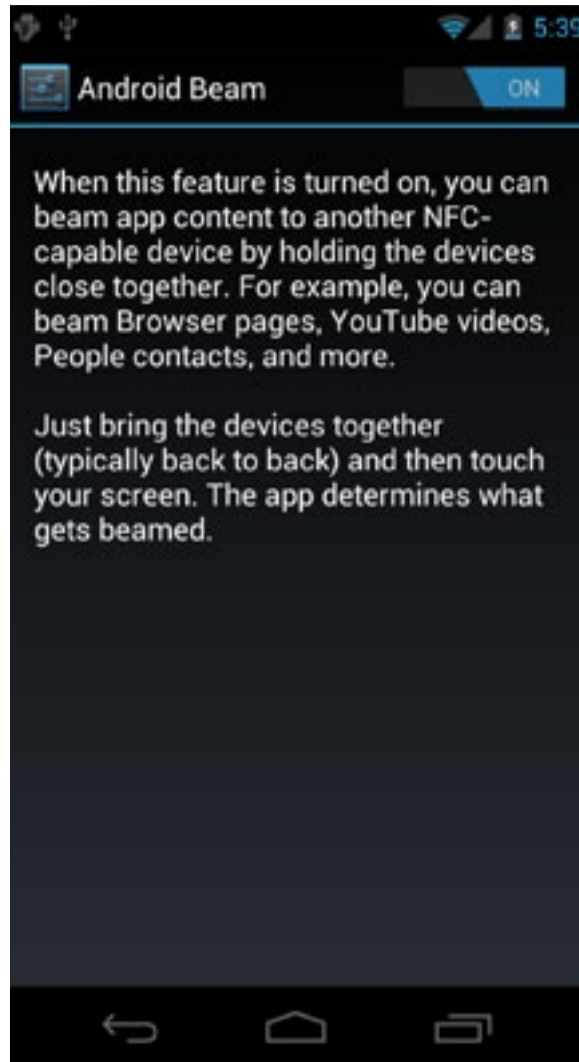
5:39

Android Beam

ON

When this feature is turned on, you can beam app content to another NFC-capable device by holding the devices close together. For example, you can beam Browser pages, YouTube videos, People contacts, and more.

Just bring the devices together (typically back to back) and then touch your screen. The app determines what gets beamed.